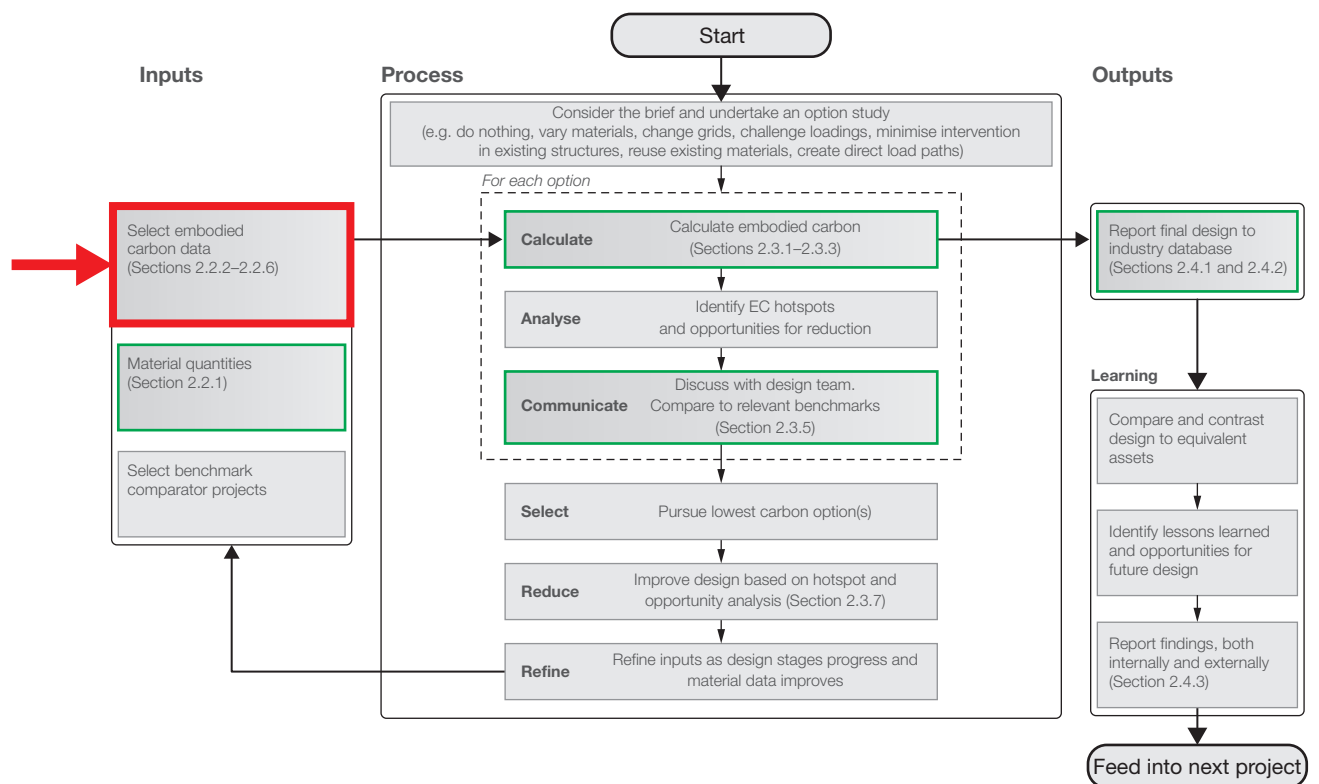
Start

Inputs

Select embodied carbon data (Sections 2.2.2–2.2.6)

Material quantities (Section 2.2.1)

Select benchmark comparator projects

Process

Consider the brief and undertake an option study (e.g. do nothing, vary materials, change grids, challenge loadings, minimise intervention in existing structures, reuse existing materials, create direct load paths)

For each option

Calculate | Calculate embodied carbon (Sections 2.3.1–2.3.3)

Analyse | Identify EC hotspots and opportunities for reduction

Communicate | Discuss with design team. Compare to relevant benchmarks (Section 2.3.5)

Select | Pursue lowest carbon option(s)

Reduce | Improve design based on hotspot and opportunity analysis (Section 2.3.7)

Refine | Refine inputs as design stages progress and material data improves

Outputs

Report final design to industry database (Sections 2.4.1 and 2.4.2)

Learning

Compare and contrast design to equivalent assets

Identify lessons learned and opportunities for future design

Report findings, both internally and externally (Section 2.4.3)

Feed into next project